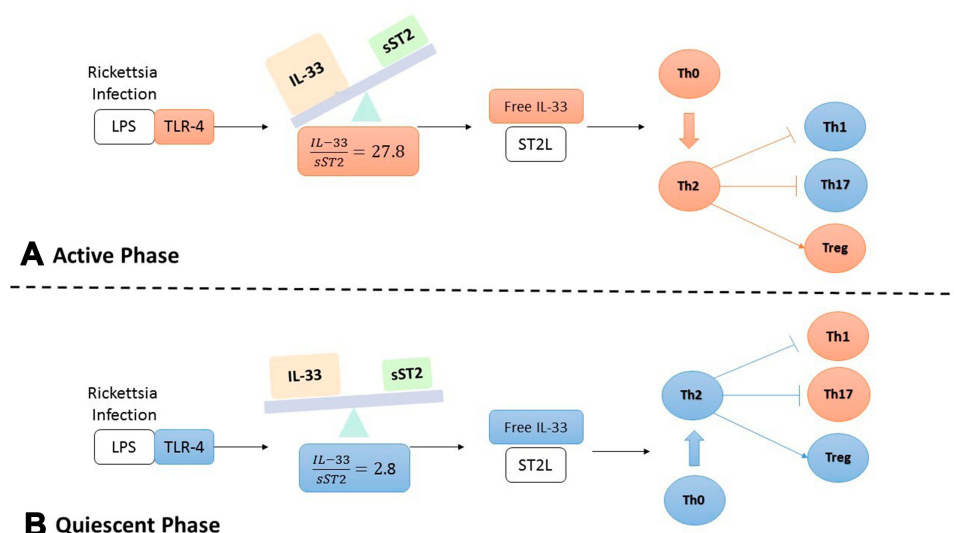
Rickettsia Infection

LPS

TLR-4

IL-33

sST2

$\frac{IL-33}{sST2} = 27.8$

Free IL-33

ST2L

Th0

Th2

Th1

Th17

Treg

A Active Phase

Rickettsia Infection

LPS

TLR-4

IL-33

sST2

$\frac{IL-33}{sST2} = 2.8$

Free IL-33

ST2L

Th2

Th0

Th1

Th17

Treg

B Quiescent Phase